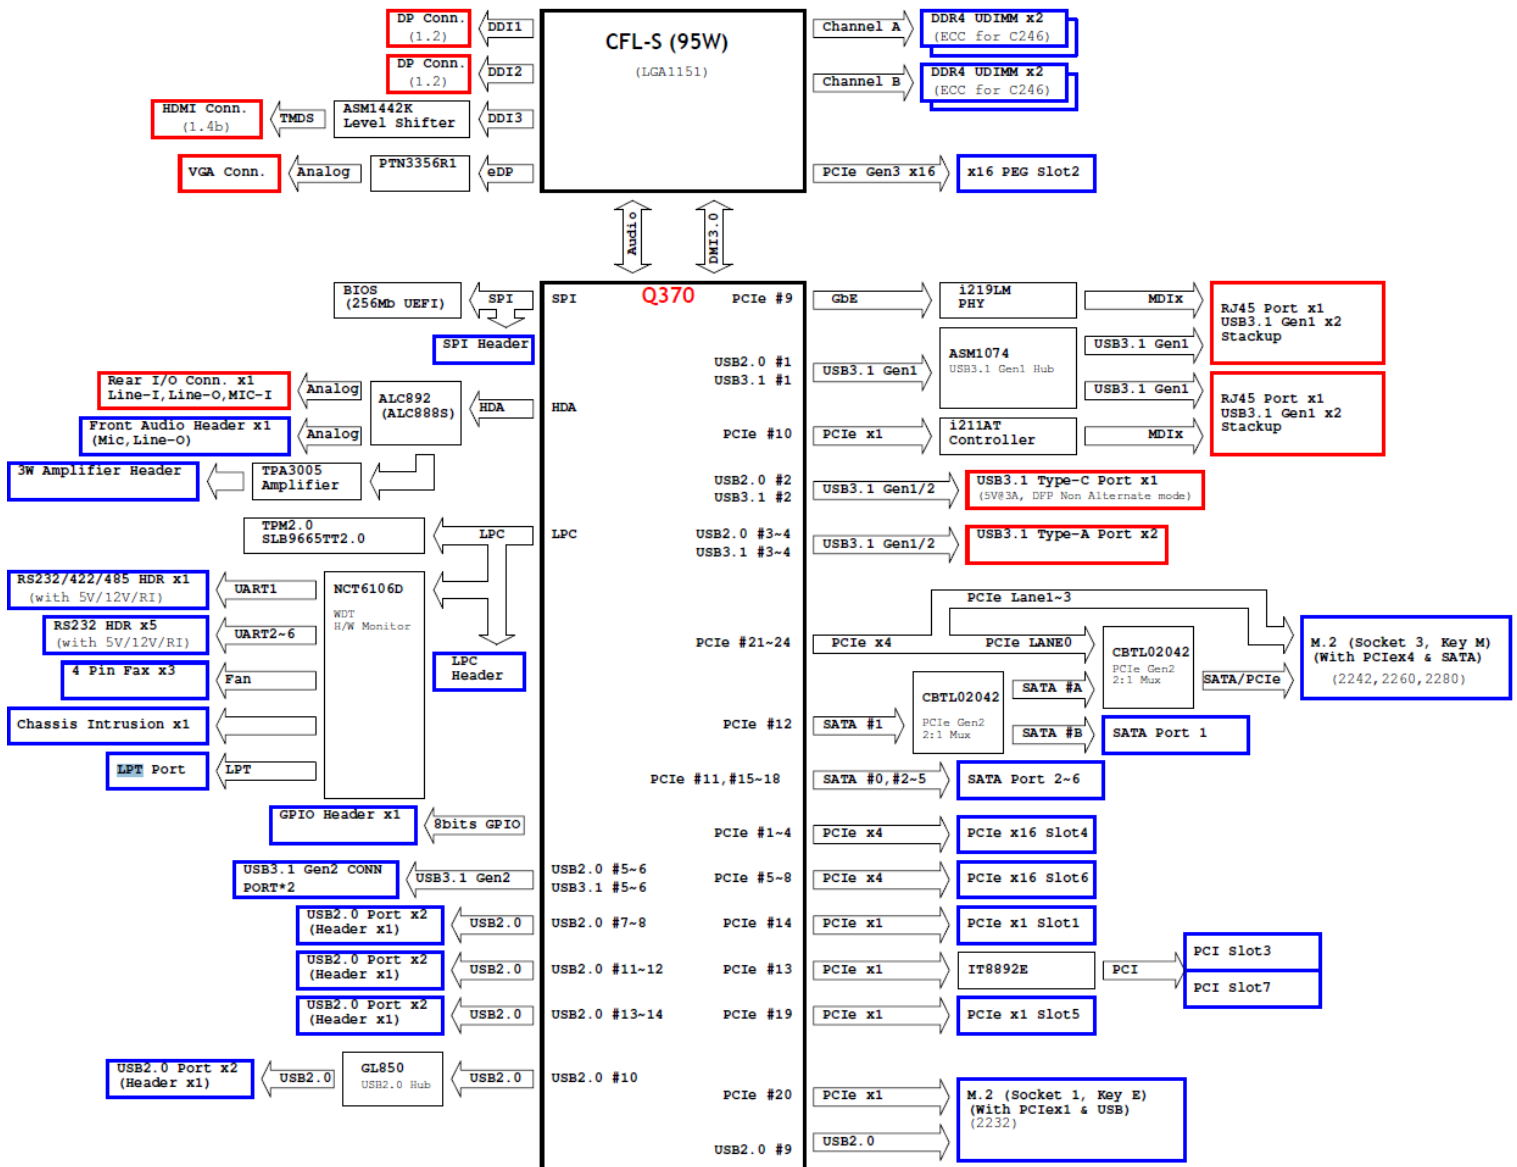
DP Conn. (1.2)
DDI1
DP Conn. (1.2)
DDI2
HDMI Conn. (1.4b)
TMDS
ASM1442K Level Shifter
DDI3
VGA Conn.
Analog
PTN3356R1
eDP

CFL-S (95W)
(LGA1151)

Channel A
DDR4 UDIMM x2 (ECC for C246)
Channel B
DDR4 UDIMM x2 (ECC for C246)
PCIe Gen3 x16
x16 PEG Slot2

Audio
DMI3.0

BIOS (256Mb UEFI)
SPI
SPI Header
Rear I/O Conn. x1 Line-I, Line-O, MIC-I
Analog
ALC892 (ALC888S)
HDA
Front Audio Header x1 (Mic, Line-O)
Analog
3W Amplifier Header
TPA3005 Amplifier
TPM2.0 SLB9665TT2.0
LPC
RS232/422/485 HDR x1 (with 5V/12V/RI)
UART1
NCT6106D
WDT H/W Monitor
RS232 HDR x5 (with 5V/12V/RI)
UART2~6
4 Pin Fax x3
Fan
LPC Header
Chassis Intrusion x1
LPT Port
LPT
GPIO Header x1
8bits GPIO
USB3.1 Gen2 CONN PORT*2
USB3.1 Gen2
USB2.0 Port x2 (Header x1)
USB2.0
USB2.0 Port x2 (Header x1)
USB2.0
USB2.0 Port x2 (Header x1)
USB2.0
USB2.0 Port x2 (Header x1)
USB2.0
GL850
USB2.0 Hub
USB2.0

SPI
Q370
PCIe #9
USB2.0 #1
USB3.1 #1
HDA
PCIe #10
USB2.0 #2
USB3.1 #2
LPC
USB2.0 #3~4
USB3.1 #3~4
PCIe #21~24
PCIe #12
PCIe #11,#15~18
PCIe #1~4
USB2.0 #5~6
USB3.1 #5~6
PCIe #5~8
USB2.0 #7~8
PCIe #14
USB2.0 #11~12
PCIe #13
USB2.0 #13~14
PCIe #19
USB2.0 #10
PCIe #20
USB2.0 #9

GbE
i219LM PHY
MDIx
RJ45 Port x1 USB3.1 Gen1 x2 Stackup
USB3.1 Gen1
ASM1074
USB3.1 Gen1 Hub
USB3.1 Gen1
USB3.1 Gen1
RJ45 Port x1 USB3.1 Gen1 x2 Stackup
PCIe x1
i211AT Controller
MDIx
USB3.1 Gen1/2
USB3.1 Type-C Port x1
(5V@3A, DFP Non Alternate mode)
USB3.1 Gen1/2
USB3.1 Type-A Port x2
PCIe Lane1~3
PCIe x4
PCIe LANE0
CBTL02042
PCIe Gen2 2:1 Mux
SATA/PCIe
M.2 (Socket 3, Key M) (With PCIex4 & SATA) (2242,2260,2280)
CBTL02042
PCIe Gen2 2:1 Mux
SATA #A
SATA #1
SATA #B
SATA Port 1
SATA #0,#2~5
SATA Port 2~6
PCIe x4
PCIe x16 Slot4
PCIe x4
PCIe x16 Slot6
PCIe x1
PCIe x1 Slot1
PCI Slot3
PCIe x1
IT8892E
PCI
PCI Slot7
PCIe x1
PCIe x1 Slot5
PCIe x1
M.2 (Socket 1, Key E) (With PCIex1 & USB) (2232)
USB2.0